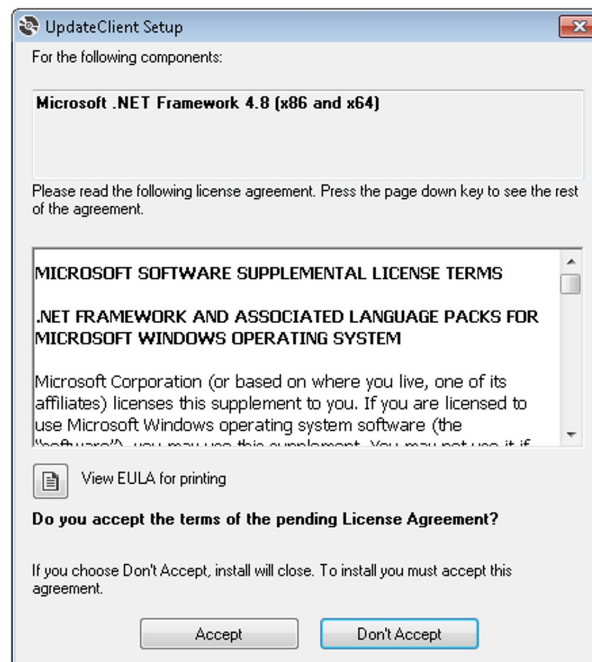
UpdateClient Setup

For the following components:

Microsoft .NET Framework 4.8 (x86 and x64)

Please read the following license agreement. Press the page down key to see the rest of the agreement.

MICROSOFT SOFTWARE SUPPLEMENTAL LICENSE TERMS

.NET FRAMEWORK AND ASSOCIATED LANGUAGE PACKS FOR MICROSOFT WINDOWS OPERATING SYSTEM

Microsoft Corporation (or based on where you live, one of its affiliates) licenses this supplement to you. If you are licensed to use Microsoft Windows operating system software (the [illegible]

View EULA for printing

Do you accept the terms of the pending License Agreement?

If you choose Don't Accept, install will close. To install you must accept this agreement.

Accept

Don't Accept